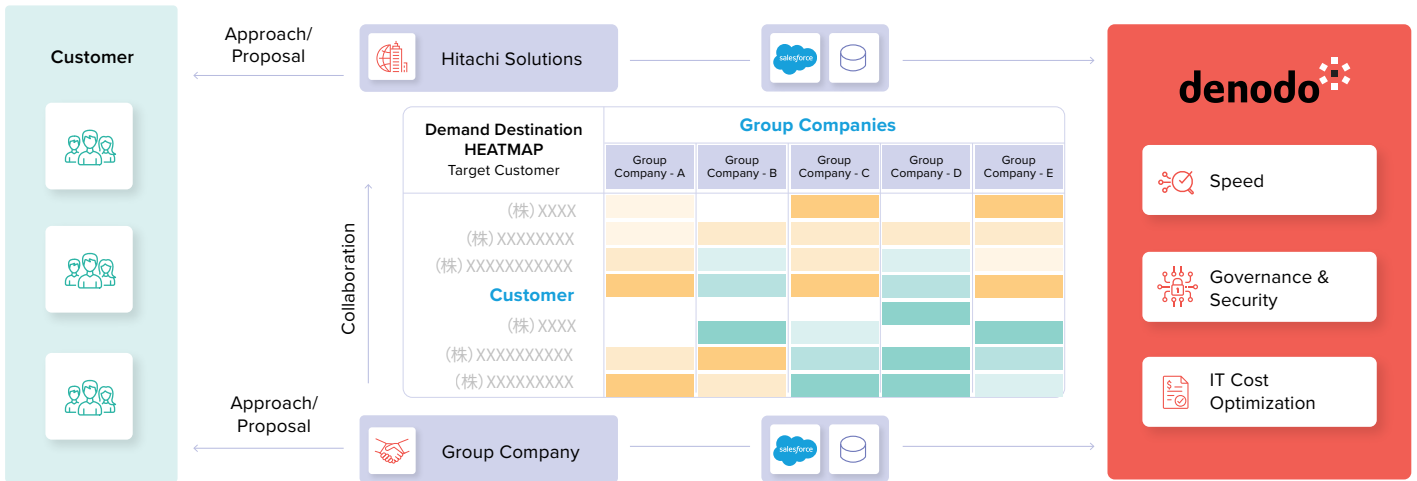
Customer

Approach/
Proposal

Hitachi Solutions

salesforce

Demand Destination HEATMAP
Target Customer

Group Companies

| Group Company - A | Group Company - B | Group Company - C | Group Company - D | Group Company - E |
|---|---|---|---|---|

(株) XXXX
(株) XXXXXXXX
(株) XXXXXXXXXXX
Customer
(株) XXXX
(株) XXXXXXXXXX
(株) XXXXXXXXX

Collaboration

Approach/
Proposal

Group Company

salesforce

denodo

Speed

Governance & Security

IT Cost Optimization